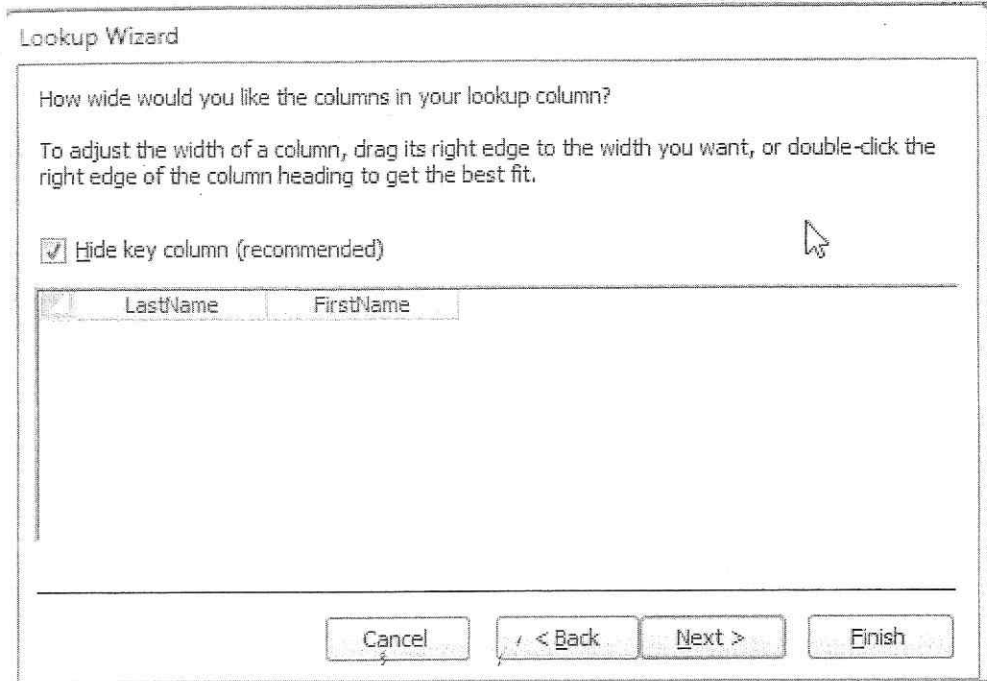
Lookup Wizard

How wide would you like the columns in your lookup column?

To adjust the width of a column, drag its right edge to the width you want, or double-click the right edge of the column heading to get the best fit.

Hide key column (recommended)

| | LastName | FirstName |
|---|---|---|

Cancel
< Back
Next >
Finish